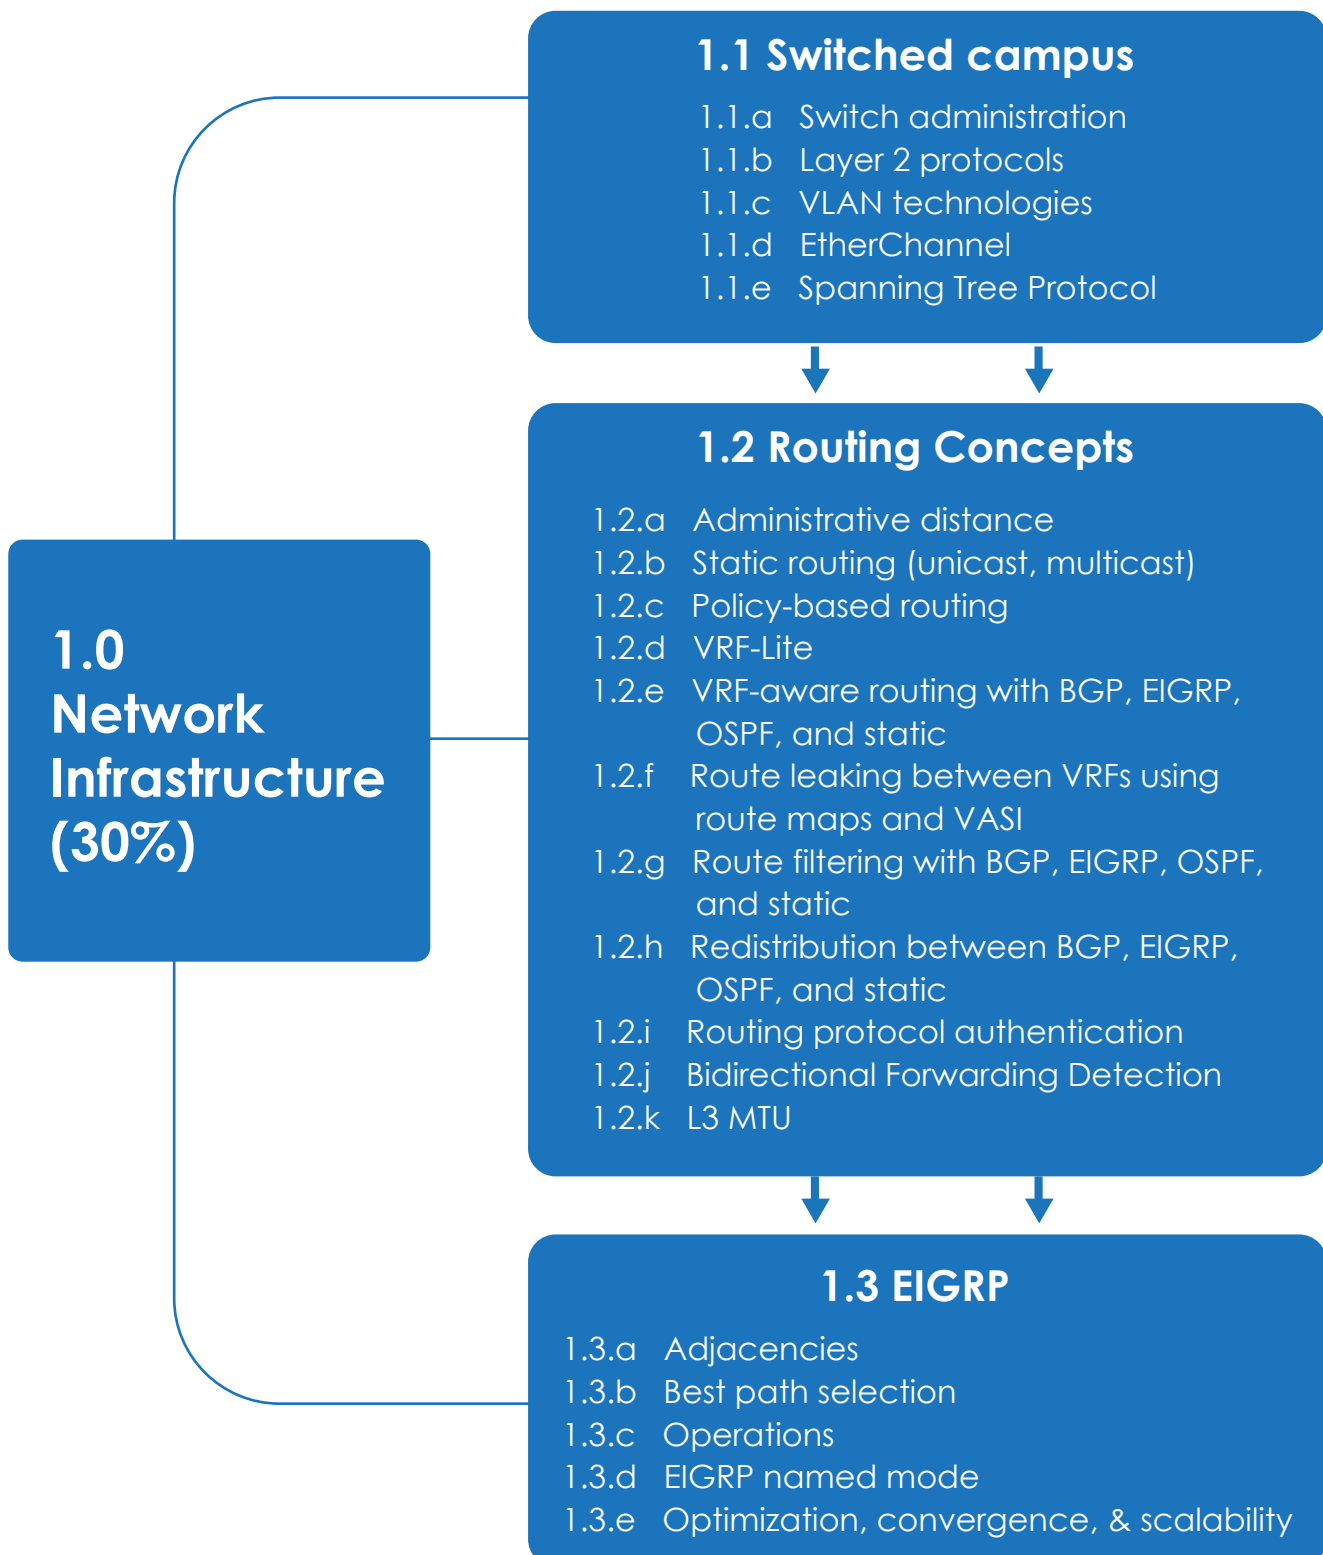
1.0 Network Infrastructure (30%)

1.1 Switched campus

1.1.a Switch administration
1.1.b Layer 2 protocols
1.1.c VLAN technologies
1.1.d EtherChannel
1.1.e Spanning Tree Protocol

1.2 Routing Concepts

1.2.a Administrative distance
1.2.b Static routing (unicast, multicast)
1.2.c Policy-based routing
1.2.d VRF-Lite
1.2.e VRF-aware routing with BGP, EIGRP, OSPF, and static
1.2.f Route leaking between VRFs using route maps and VASI
1.2.g Route filtering with BGP, EIGRP, OSPF, and static
1.2.h Redistribution between BGP, EIGRP, OSPF, and static
1.2.i Routing protocol authentication
1.2.j Bidirectional Forwarding Detection
1.2.k L3 MTU

1.3 EIGRP

1.3.a Adjacencies
1.3.b Best path selection
1.3.c Operations
1.3.d EIGRP named mode
1.3.e Optimization, convergence, & scalability